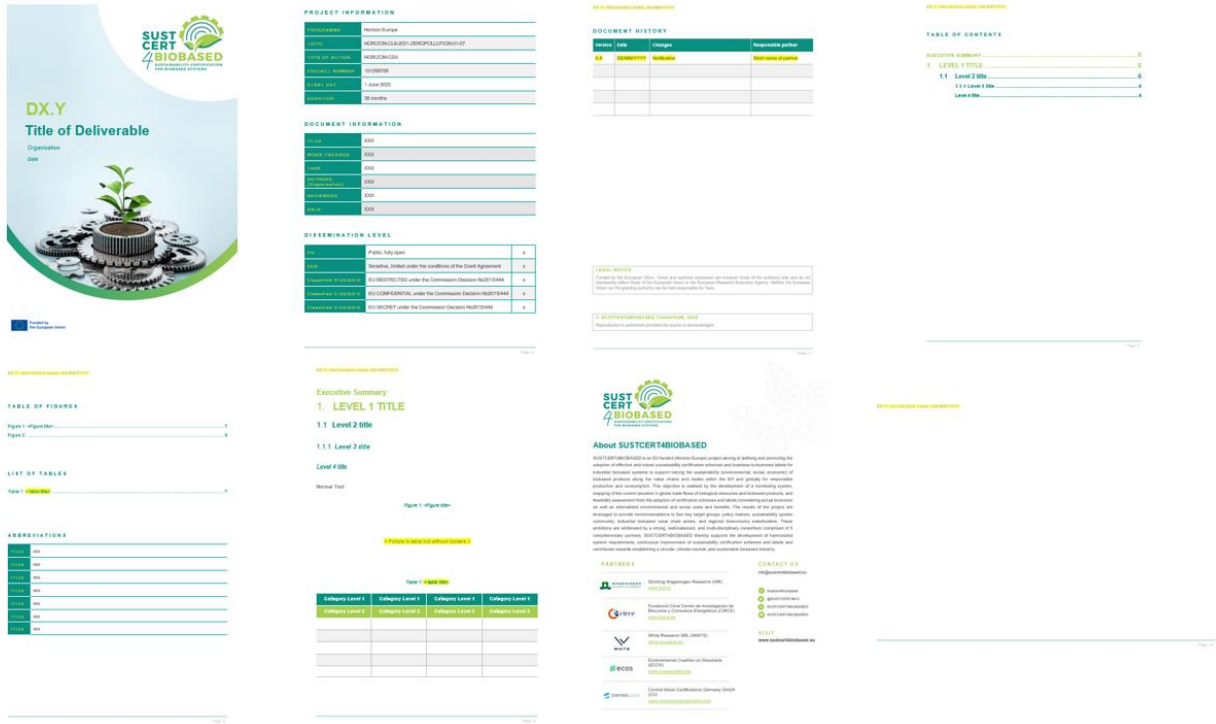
SUST CERT 4BIOBASED

DX.Y
Title of Deliverable
Organisation
Date

Funded by the European Union

PROJECT INFORMATION

| PROGRAMME | Horizon Europe |
|---|---|
| TOPIC | HORIZON-CL6-2021-ZEROPOLLUTION-01-07 |
| TYPE OF ACTION | HORIZON-CSA |
| PROJECT NUMBER | 101060768 |
| START DAY | 1 June 2022 |
| DURATION | 36 months |

DOCUMENT INFORMATION

| TITLE | XXX |
|---|---|
| WORK PACKAGE | XXX |
| LEAD | XXX |
| AUTHORS (Organisation) | XXX |
| REVIEWERS | XXX |
| DATE | XXX |

DISSEMINATION LEVEL

| PU | Public, fully open | x |
|---|---|---|
| SEN | Sensitive, limited under the conditions of the Grant Agreement | x |
| Classified R-UE/EU-R | EU RESTRICTED under the Commission Decision No2015/444 | x |
| Classified C-UE/EU-C | EU CONFIDENTIAL under the Commission Decision No2015/444 | x |
| Classified S-UE/EU-S | EU SECRET under the Commission Decision No2015/444 | x |

DOCUMENT HISTORY

| Version | Date | Changes | Responsible partner |
|---|---|---|---|
| X.X | DD/MM/YYYY | Modification | Short name of partner |
| | | | |
| | | | |
| | | | |
| | | | |

LEGAL NOTICE
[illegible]

© SUSTCERT4BIOBASED Consortium, 2022
Reproduction is authorised provided the source is acknowledged.

TABLE OF CONTENTS

EXECUTIVE SUMMARY ..... 5
1. LEVEL 1 TITLE ..... 5
1.1 Level 2 title ..... 5
1.1.1 Level 3 title ..... 5
Level 4 title ..... 5

TABLE OF FIGURES

Figure 1: <figure title> ..... 5
Figure 2: ..... 5

LIST OF TABLES

Table 1: < table title> ..... 7

ABBREVIATIONS

| XXXX | xxx |
|---|---|
| XXXX | xxx |
| XXXX | xxx |
| XXXX | xxx |
| XXXX | xxx |
| XXXX | xxx |
| XXXX | xxx |

Executive Summary
1. LEVEL 1 TITLE
1.1 Level 2 title
1.1.1 Level 3 title
Level 4 title
Normal Text

Figure 1: <figure title>

< Picture in table but without borders >

Table 1: < table title>

| Category Level 1 | Category Level 1 | Category Level 1 | Category Level 1 |
|---|---|---|---|
| Category Level 2 | Category Level 2 | Category Level 2 | Category Level 2 |
| | | | |
| | | | |
| | | | |
| | | | |

About SUSTCERT4BIOBASED
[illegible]

PARTNERS
Stichting Wageningen Research (WR)
Fundación Circe Centro de Investigación de Recursos y Consumos Energéticos (CIRCE)
White Research SRL (WHITE)
Environmental Coalition on Standards (ECOS)
Control Union Certifications Germany GmbH (CU)

CONTACT US
info@sustcert4biobased.eu

VISIT
www.sustcert4biobased.eu